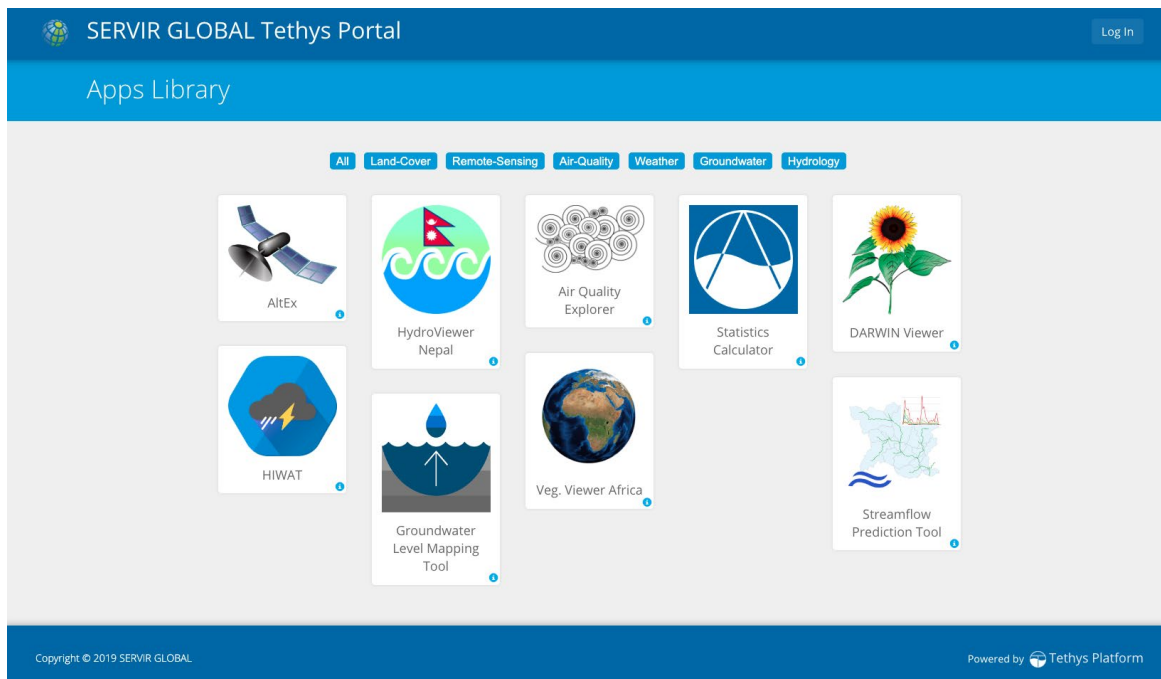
SERVIR GLOBAL Tethys Portal

Log In

Apps Library

All Land-Cover Remote-Sensing Air-Quality Weather Groundwater Hydrology

AltEx

HIWAT

HydroViewer Nepal

Groundwater Level Mapping Tool

Air Quality Explorer

Veg. Viewer Africa

Statistics Calculator

DARWIN Viewer

Streamflow Prediction Tool

Copyright © 2019 SERVIR GLOBAL

Powered by Tethys Platform